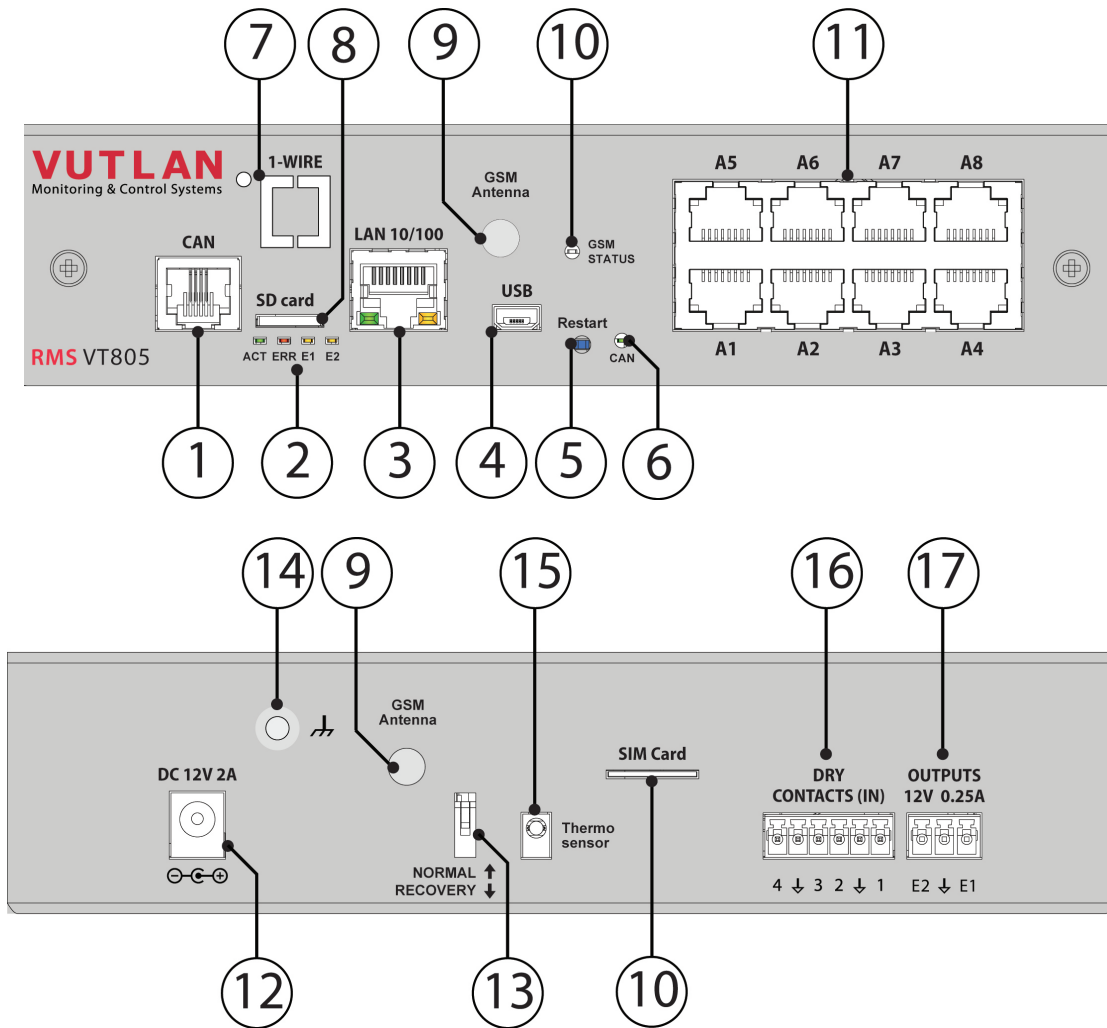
7 8 9 10 11

VUTLAN
Monitoring & Control Systems

1-WIRE

GSM Antenna

GSM STATUS

A5 A6 A7 A8

CAN

LAN 10/100

SD card

USB

Restart

CAN

A1 A2 A3 A4

ACT ERR E1 E2

RMS VT805

1 2 3 4 5 6

14 9 15 16 17

GSM Antenna

SIM Card

DRY CONTACTS (IN)

OUTPUTS 12V 0.25A

DC 12V 2A

Thermo sensor

NORMAL ↑
RECOVERY ↓

4 ⏚ 3 2 ⏚ 1

E2 ⏚ E1

12 13 10